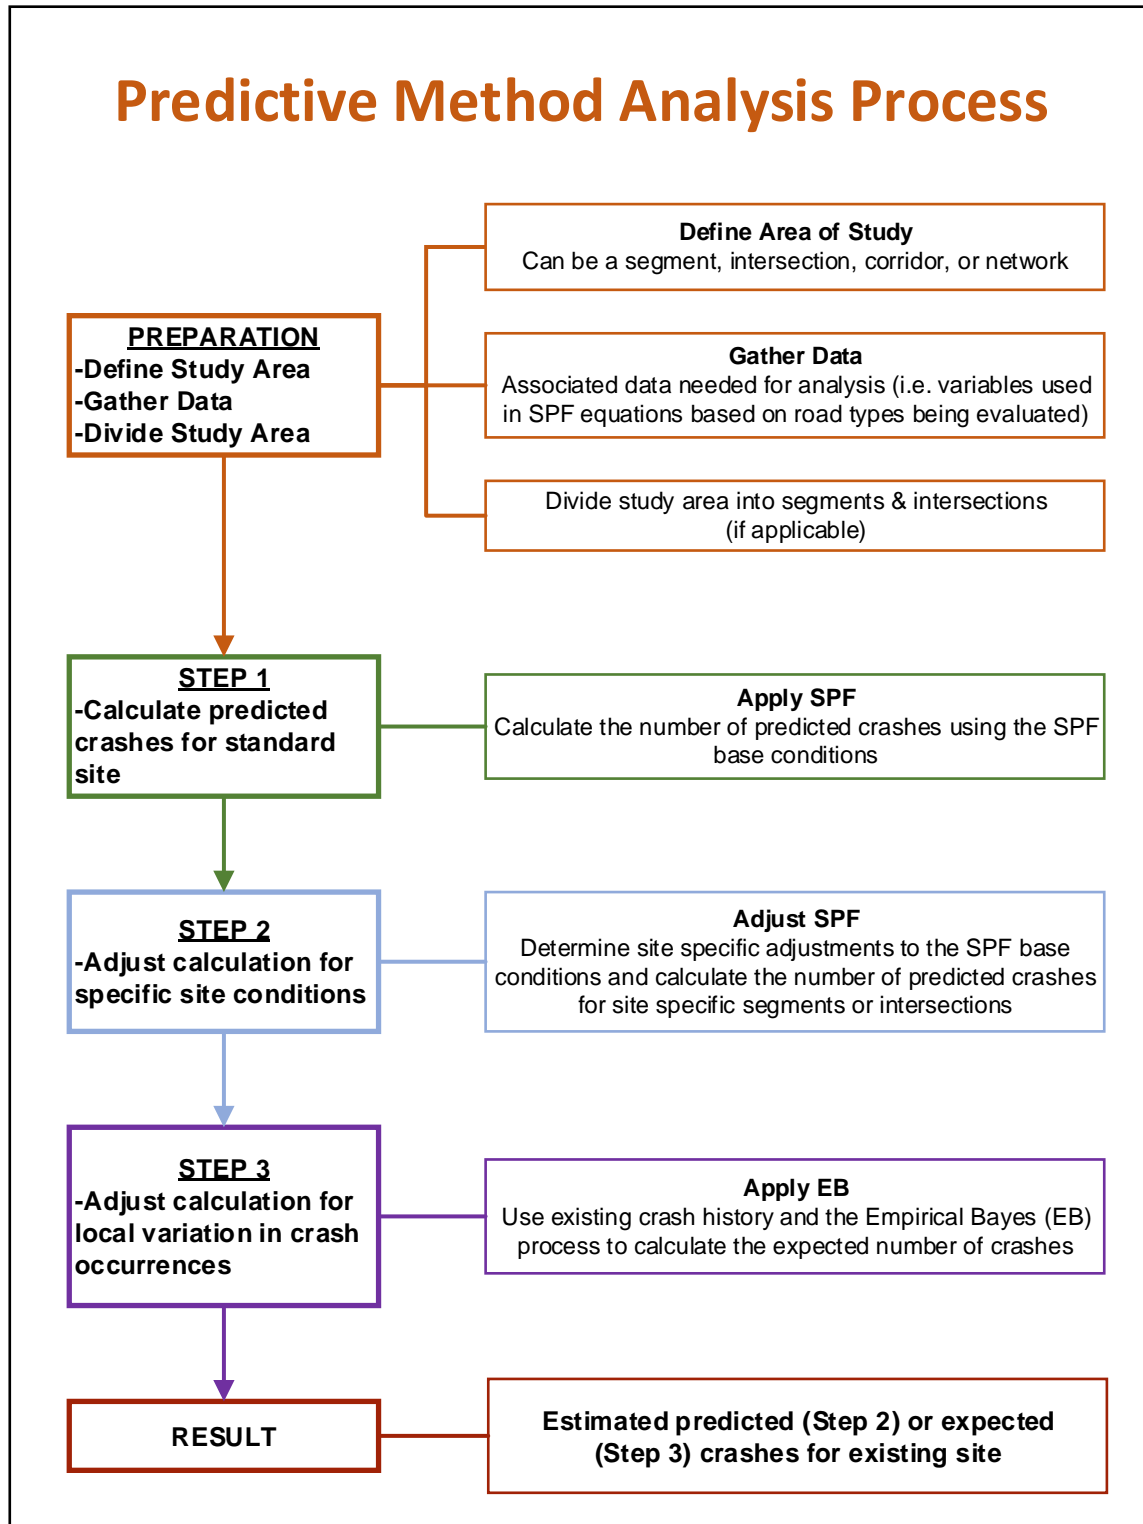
Predictive Method Analysis Process

PREPARATION
-Define Study Area
-Gather Data
-Divide Study Area

Define Area of Study
Can be a segment, intersection, corridor, or network

Gather Data
Associated data needed for analysis (i.e. variables used in SPF equations based on road types being evaluated)

Divide study area into segments & intersections (if applicable)

STEP 1
-Calculate predicted crashes for standard site

Apply SPF
Calculate the number of predicted crashes using the SPF base conditions

STEP 2
-Adjust calculation for specific site conditions

Adjust SPF
Determine site specific adjustments to the SPF base conditions and calculate the number of predicted crashes for site specific segments or intersections

STEP 3
-Adjust calculation for local variation in crash occurrences

Apply EB
Use existing crash history and the Empirical Bayes (EB) process to calculate the expected number of crashes

RESULT

Estimated predicted (Step 2) or expected (Step 3) crashes for existing site